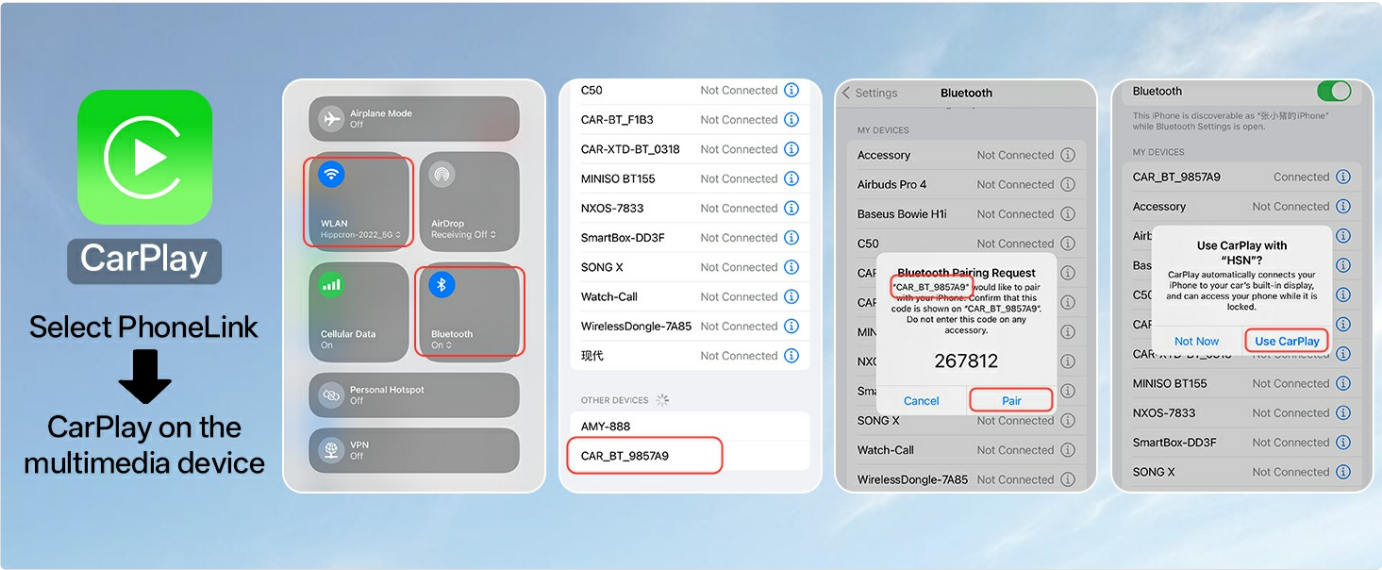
CarPlay

Select PhoneLink

CarPlay on the multimedia device

Airplane Mode
Off

WLAN
Hippcron-2022_5G

AirDrop
Receiving Off

Cellular Data
On

Bluetooth
On

Personal Hotspot
Off

VPN
Off

| | |
|---|---|
| C50 | Not Connected |
| CAR-BT_F1B3 | Not Connected |
| CAR-XTD-BT_0318 | Not Connected |
| MINISO BT155 | Not Connected |
| NXOS-7833 | Not Connected |
| SmartBox-DD3F | Not Connected |
| SONG X | Not Connected |
| Watch-Call | Not Connected |
| WirelessDongle-7A85 | Not Connected |
| 现代 | Not Connected |

OTHER DEVICES

AMY-888

CAR_BT_9857A9

Settings Bluetooth

MY DEVICES

| | |
|---|---|
| Accessory | Not Connected |
| Airbuds Pro 4 | Not Connected |
| Baseus Bowie H1i | Not Connected |
| C50 | Not Connected |
| CAR | Not Connected |
| CAR | Not Connected |
| MIN | Not Connected |
| NXO | Not Connected |
| Sma | Not Connected |
| SONG X | Not Connected |
| Watch-Call | Not Connected |
| WirelessDongle-7A85 | Not Connected |

Bluetooth Pairing Request
"CAR_BT_9857A9" would like to pair with your iPhone. Confirm that this code is shown on "CAR_BT_9857A9". Do not enter this code on any accessory.

267812

Cancel Pair

Bluetooth

This iPhone is discoverable as "张小猪的iPhone" while Bluetooth Settings is open.

MY DEVICES

| | |
|---|---|
| CAR_BT_9857A9 | Connected |
| Accessory | Not Connected |
| Airb | |
| Bas | |
| C50 | |
| CAF | |
| CAR-XTD-BT_0318 | Not Connected |
| MINISO BT155 | Not Connected |
| NXOS-7833 | Not Connected |
| SmartBox-DD3F | Not Connected |
| SONG X | Not Connected |

Use CarPlay with "HSN"?
CarPlay automatically connects your iPhone to your car's built-in display, and can access your phone while it is locked.

Not Now Use CarPlay